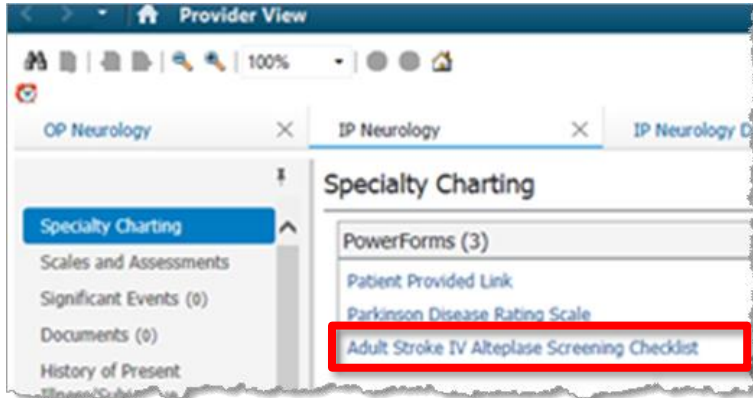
Provider View

100%

OP Neurology

IP Neurology

IP Neurology D

Specialty Charting

Specialty Charting

Scales and Assessments

Significant Events (0)

Documents (0)

History of Present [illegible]

PowerForms (3)

Patient Provided Link

Parkinson Disease Rating Scale

Adult Stroke IV Alteplase Screening Checklist